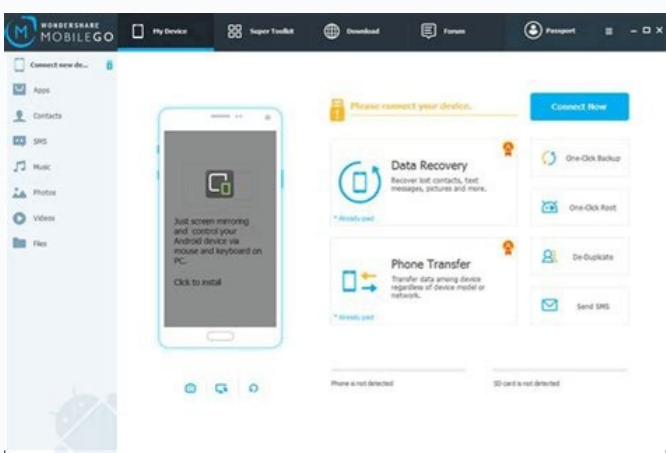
WONDERSHARE MOBILEGO

My Device
Super Toolkit
Download
Forum
Passport

Connect new de...
Apps
Contacts
SMS
Music
Photos
Videos
Files

Just screen mirroring and control your Android device via mouse and keyboard on PC.

Click to install

Please connect your device.

Connect Now

Data Recovery
Recover lost contacts, text messages, pictures and more.
* Already paid

Phone Transfer
Transfer data among device regardless of device model or network.
* Already paid

One-Click Backup
One-Click Root
De-Duplicate
Send SMS

Phone is not detected
SD card is not detected